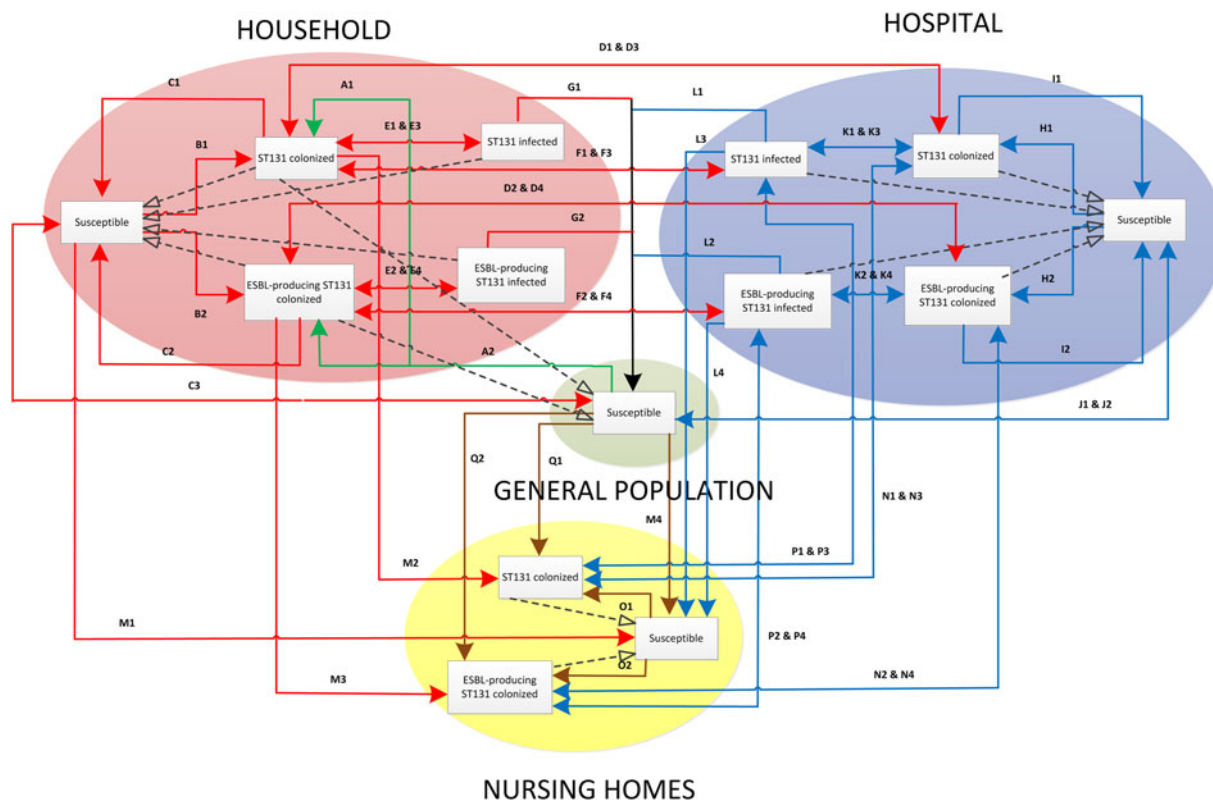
HOUSEHOLD

HOSPITAL

D1 & D3

C1

A1

G1

L1

I1

E1 & E3

ST131 infected

K1 & K3

B1

ST131 colonized

L3

ST131 colonized

H1

F1 & F3

ST131 infected

D2 & D4

Susceptible

Susceptible

G2

L2

E2 & E4

ESBL-producing ST131 infected

K2 & K4

H2

ESBL-producing ST131 colonized

ESBL-producing ST131 infected

ESBL-producing ST131 colonized

F2 & F4

B2

A2

C2

I2

L4

C3

Susceptible

J1 & J2

Q2

Q1

GENERAL POPULATION

N1 & N3

M4

P1 & P3

M2

ST131 colonized

O1

M1

Susceptible

P2 & P4

O2

ESBL-producing ST131 colonized

M3

N2 & N4

NURSING HOMES